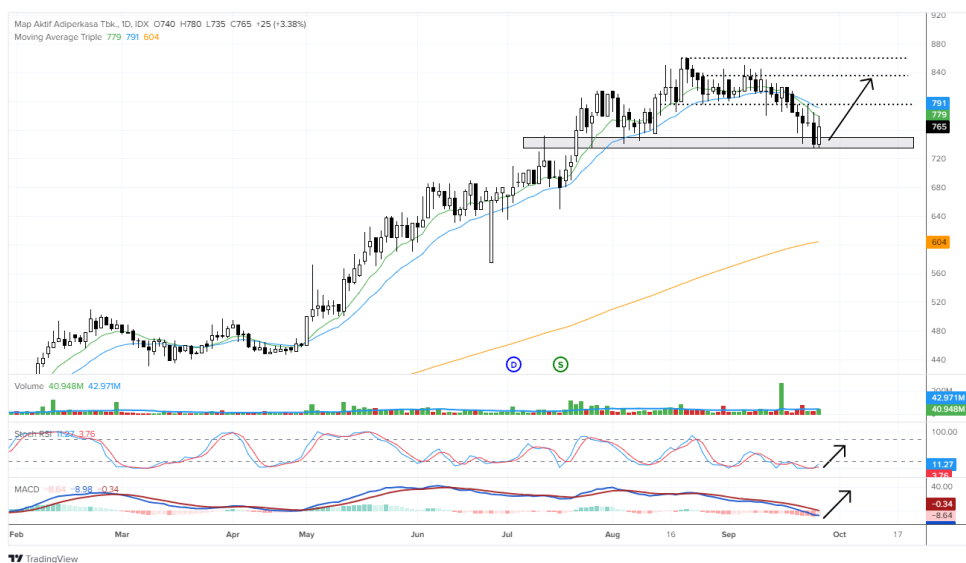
Map Aktif Adiperkasa Tbk., 1D, IDX O740 H780 L735 C765 +25 (+3.38%)
Moving Average Triple 779 791 604

920
880
840
791
779
765
720
680
640
604
560
520
480
440

D
S

Volume 40.948M 42.971M
200M
42.971M
40.948M

Stoch RSI 11.27 3.76
100.00
11.27
3.76

MACD -8.64 -8.98 -0.34
40.00
-0.34
-8.64

Feb Mar Apr May Jun Jul Aug 16 Sep Oct 17

TradingView